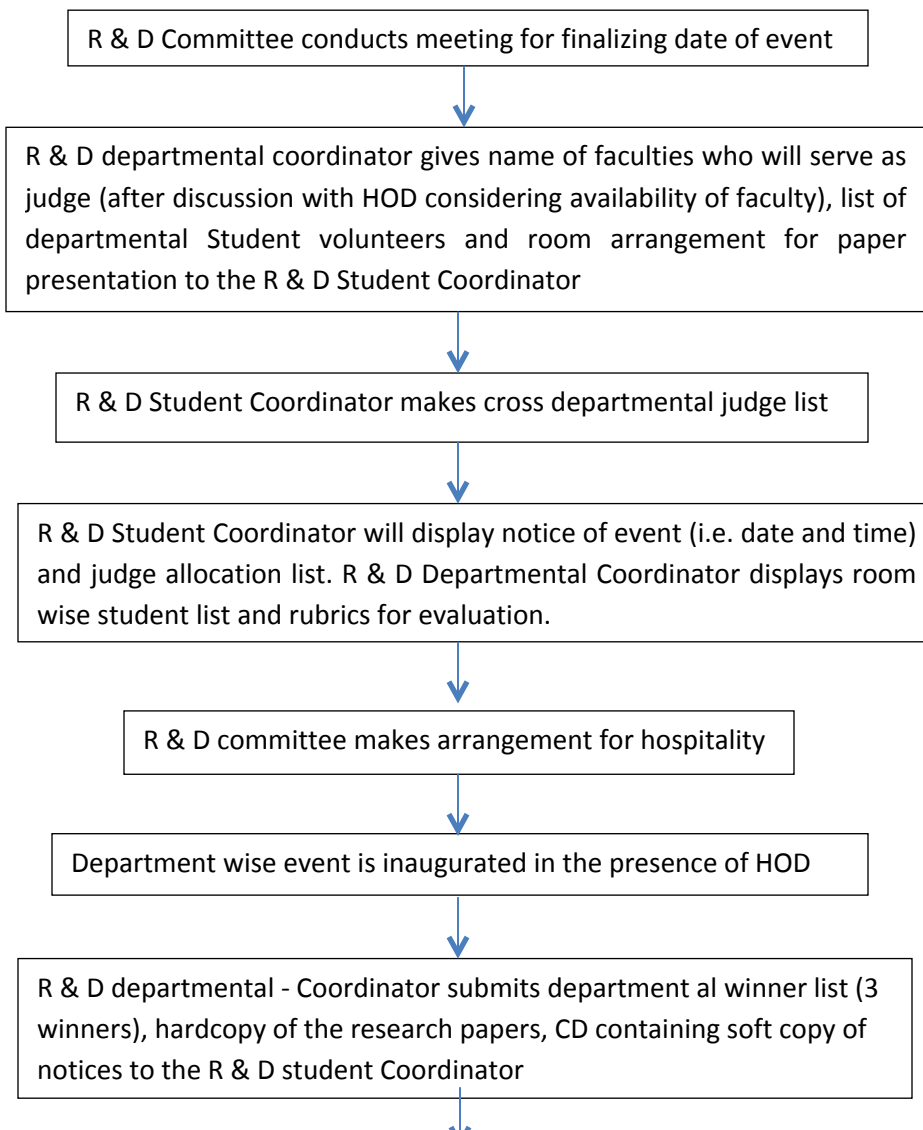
R & D Committee conducts meeting for finalizing date of event

R & D departmental coordinator gives name of faculties who will serve as judge (after discussion with HOD considering availability of faculty), list of departmental Student volunteers and room arrangement for paper presentation to the R & D Student Coordinator

R & D Student Coordinator makes cross departmental judge list

R & D Student Coordinator will display notice of event (i.e. date and time) and judge allocation list. R & D Departmental Coordinator displays room wise student list and rubrics for evaluation.

R & D committee makes arrangement for hospitality

Department wise event is inaugurated in the presence of HOD

R & D departmental - Coordinator submits department al winner list (3 winners), hardcopy of the research papers, CD containing soft copy of notices to the R & D student Coordinator